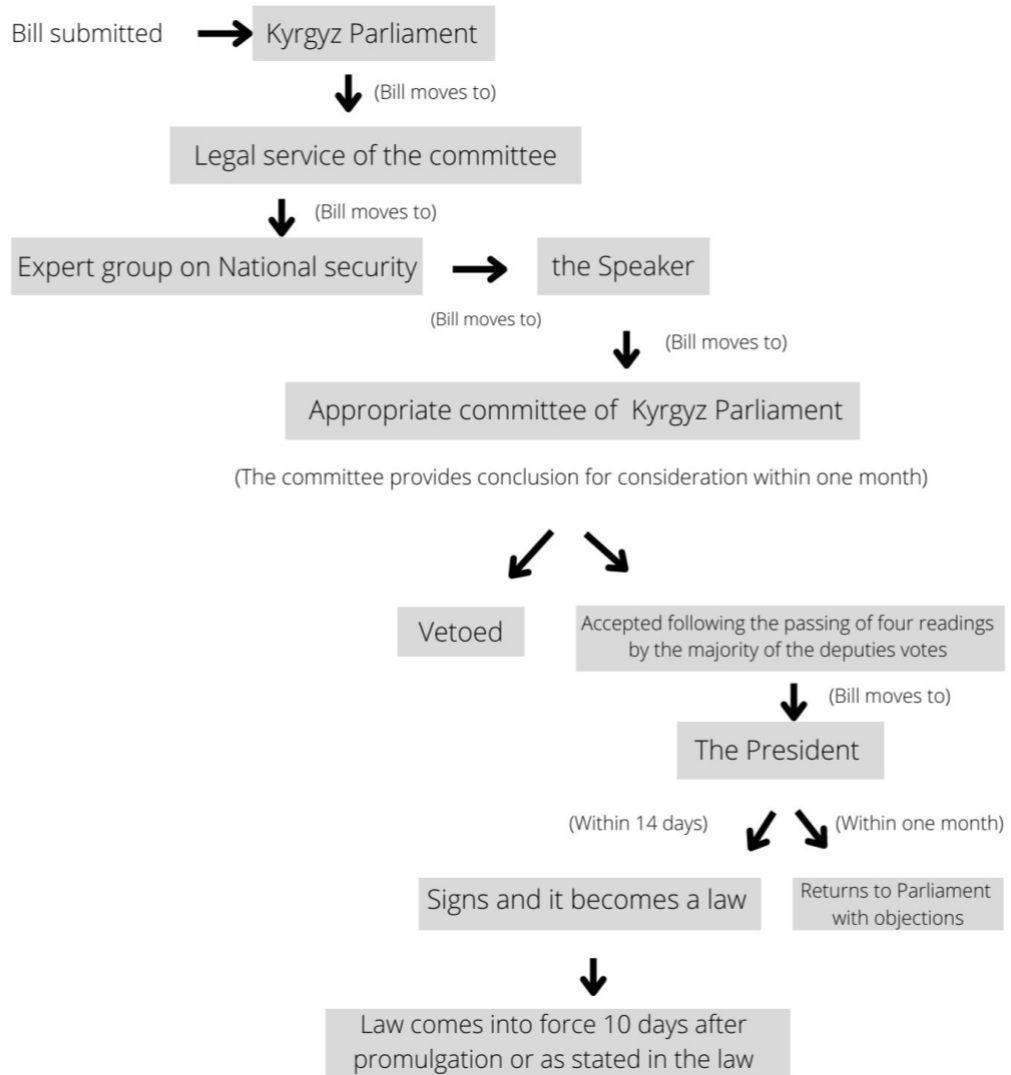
Bill submitted

Kyrgyz Parliament

(Bill moves to)

Legal service of the committee

(Bill moves to)

Expert group on National security

the Speaker

(Bill moves to)

(Bill moves to)

Appropriate committee of Kyrgyz Parliament

(The committee provides conclusion for consideration within one month)

Vetoed

Accepted following the passing of four readings by the majority of the deputies votes

(Bill moves to)

The President

(Within 14 days)

(Within one month)

Signs and it becomes a law

Returns to Parliament with objections

Law comes into force 10 days after promulgation or as stated in the law